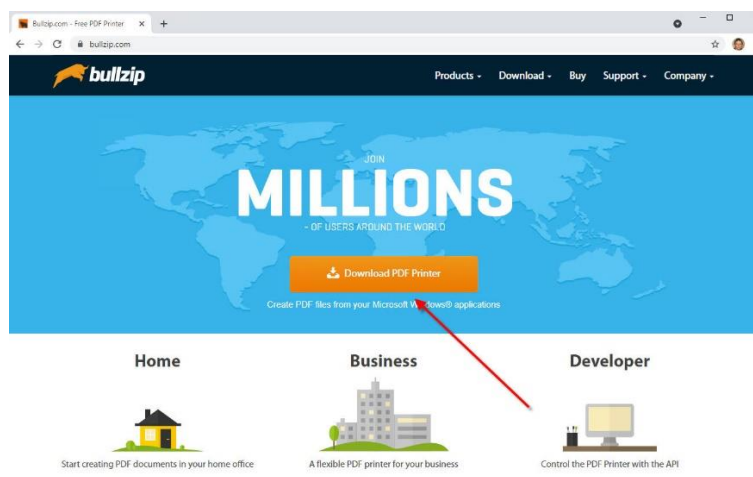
Bullzip.com - Free PDF Printer ×  +

bullzip.com

bullzip

Products ▾  Download ▾  Buy  Support ▾  Company ▾

JOIN

MILLIONS

- OF USERS AROUND THE WORLD -

Download PDF Printer

Create PDF files from your Microsoft W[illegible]dows® applications

Home

Start creating PDF documents in your home office

Business

A flexible PDF printer for your business

Developer

Control the PDF Printer with the API